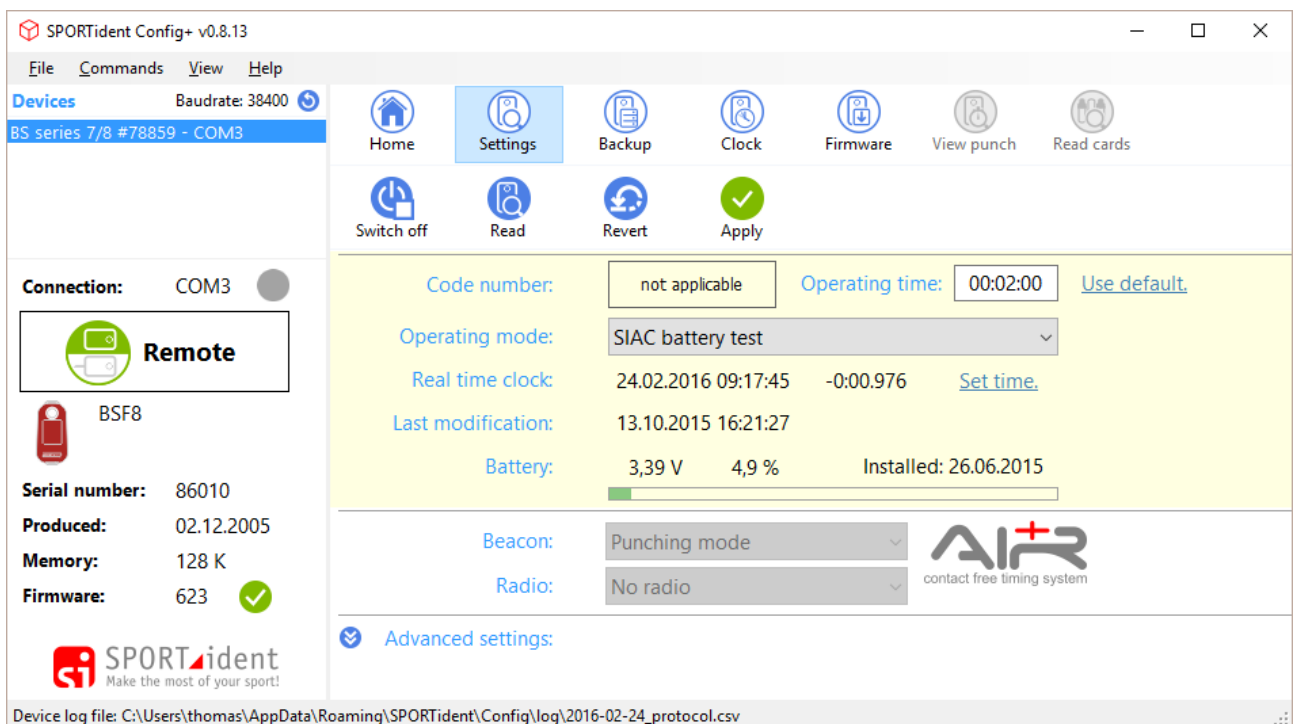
SPORTident Config+ v0.8.13

File Commands View Help

Devices Baudrate: 38400

BS series 7/8 #78859 - COM3

Home Settings Backup Clock Firmware View punch Read cards

Switch off Read Revert Apply

Connection: COM3

Remote

BSF8

Serial number: 86010

Produced: 02.12.2005

Memory: 128 K

Firmware: 623

SPORTident
Make the most of your sport!

Code number: not applicable Operating time: 00:02:00 Use default.

Operating mode: SIAC battery test

Real time clock: 24.02.2016 09:17:45 -0:00.976 Set time.

Last modification: 13.10.2015 16:21:27

Battery: 3,39 V 4,9 % Installed: 26.06.2015

Beacon: Punching mode

Radio: No radio

AIR+
contact free timing system

Advanced settings:

Device log file: C:\Users\thomas\AppData\Roaming\SPORTident\Config\log\2016-02-24_protocol.csv